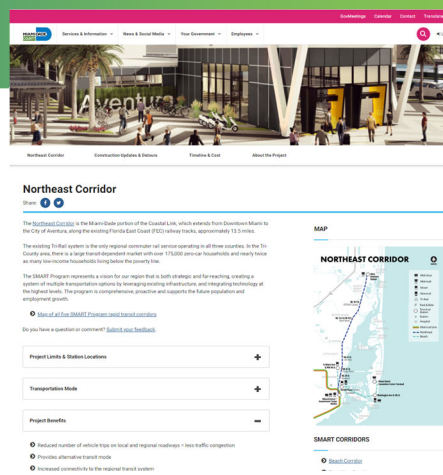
GovMeetings Calendar Contact Translate

MIAMI-DADE COUNTY

Services & Information ⌄ News & Social Media ⌄ Your Government ⌄ Employees ⌄

Aventura

Northeast Corridor Construction Updates & Detours Timeline & Cost About the Project

Northeast Corridor

Share:

The Northeast Corridor is the Miami-Dade portion of the Coastal Link, which extends from Downtown Miami to the City of Aventura, along the existing Florida East Coast (FEC) railway tracks, approximately 13.5 miles.

The existing Tri-Rail system is the only regional commuter rail service operating in all three counties. In the Tri-County area, there is a large transit-dependent market with over 175,000 zero-car households and nearly twice as many low-income households living below the poverty line.

The SMART Program represents a vision for our region that is both strategic and far-reaching, creating a system of multiple transportation options by leveraging existing infrastructure, and integrating technology at the highest levels. The program is comprehensive, proactive and supports the future population and employment growth.

Map of all five SMART Program rapid transit corridors

Do you have a question or comment? Submit your feedback.

Project Limits & Station Locations

Transportation Mode

Project Benefits

Reduced number of vehicle trips on local and regional roadways = less traffic congestion

Provides alternative transit mode

Increased connectivity to the regional transit system

MAP

NORTHEAST CORRIDOR

SMART CORRIDORS

Beach Corridor